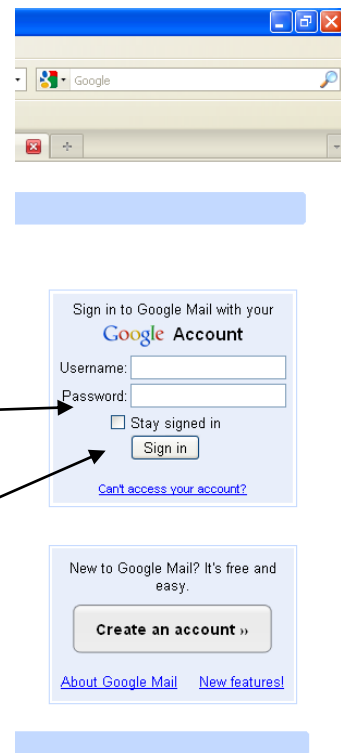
Google

Sign in to Google Mail with your Google Account

Username:

Password:

Stay signed in

Sign in

Can't access your account?

New to Google Mail? It's free and easy.

Create an account »

About Google Mail

New features!